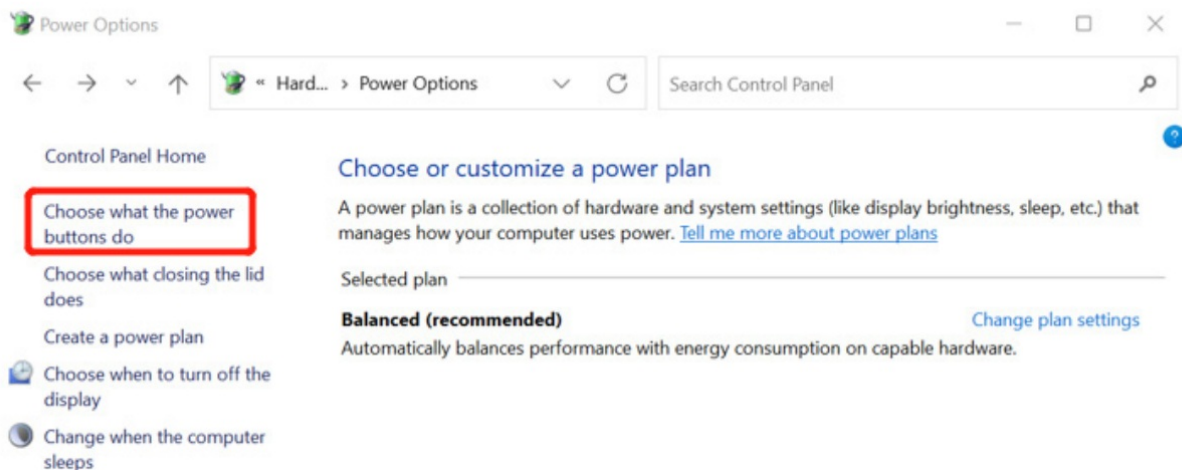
Power Options

« Hard... › Power Options

Search Control Panel

Control Panel Home

Choose what the power buttons do

Choose what closing the lid does

Create a power plan

Choose when to turn off the display

Change when the computer sleeps

Choose or customize a power plan

A power plan is a collection of hardware and system settings (like display brightness, sleep, etc.) that manages how your computer uses power. Tell me more about power plans

Selected plan

Balanced (recommended)

Change plan settings

Automatically balances performance with energy consumption on capable hardware.